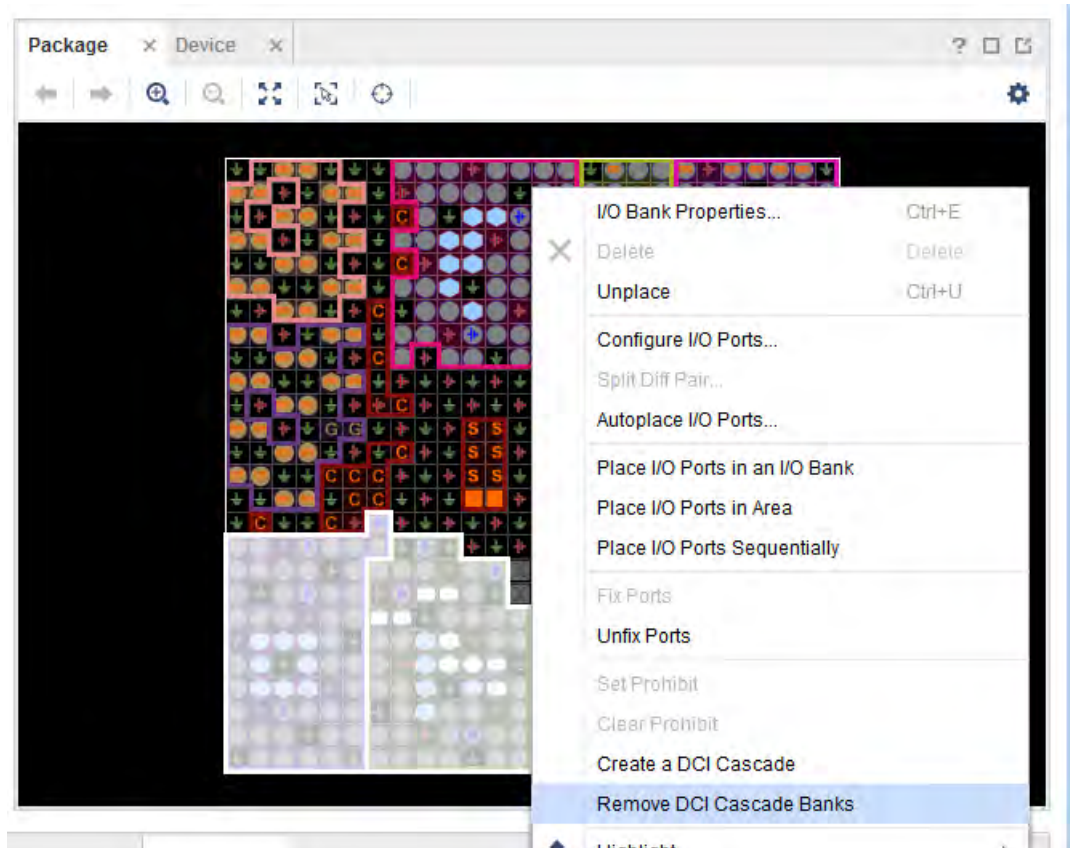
Package × Device ×

? □ ⧉

I/O Bank Properties... Ctrl+E
Delete Delete
Unplace Ctrl+U
Configure I/O Ports...
Split Diff Pair...
Autoplace I/O Ports...
Place I/O Ports in an I/O Bank
Place I/O Ports in Area
Place I/O Ports Sequentially
Fix Ports
Unfix Ports
Set Prohibit
Clear Prohibit
Create a DCI Cascade
Remove DCI Cascade Banks
Highlight